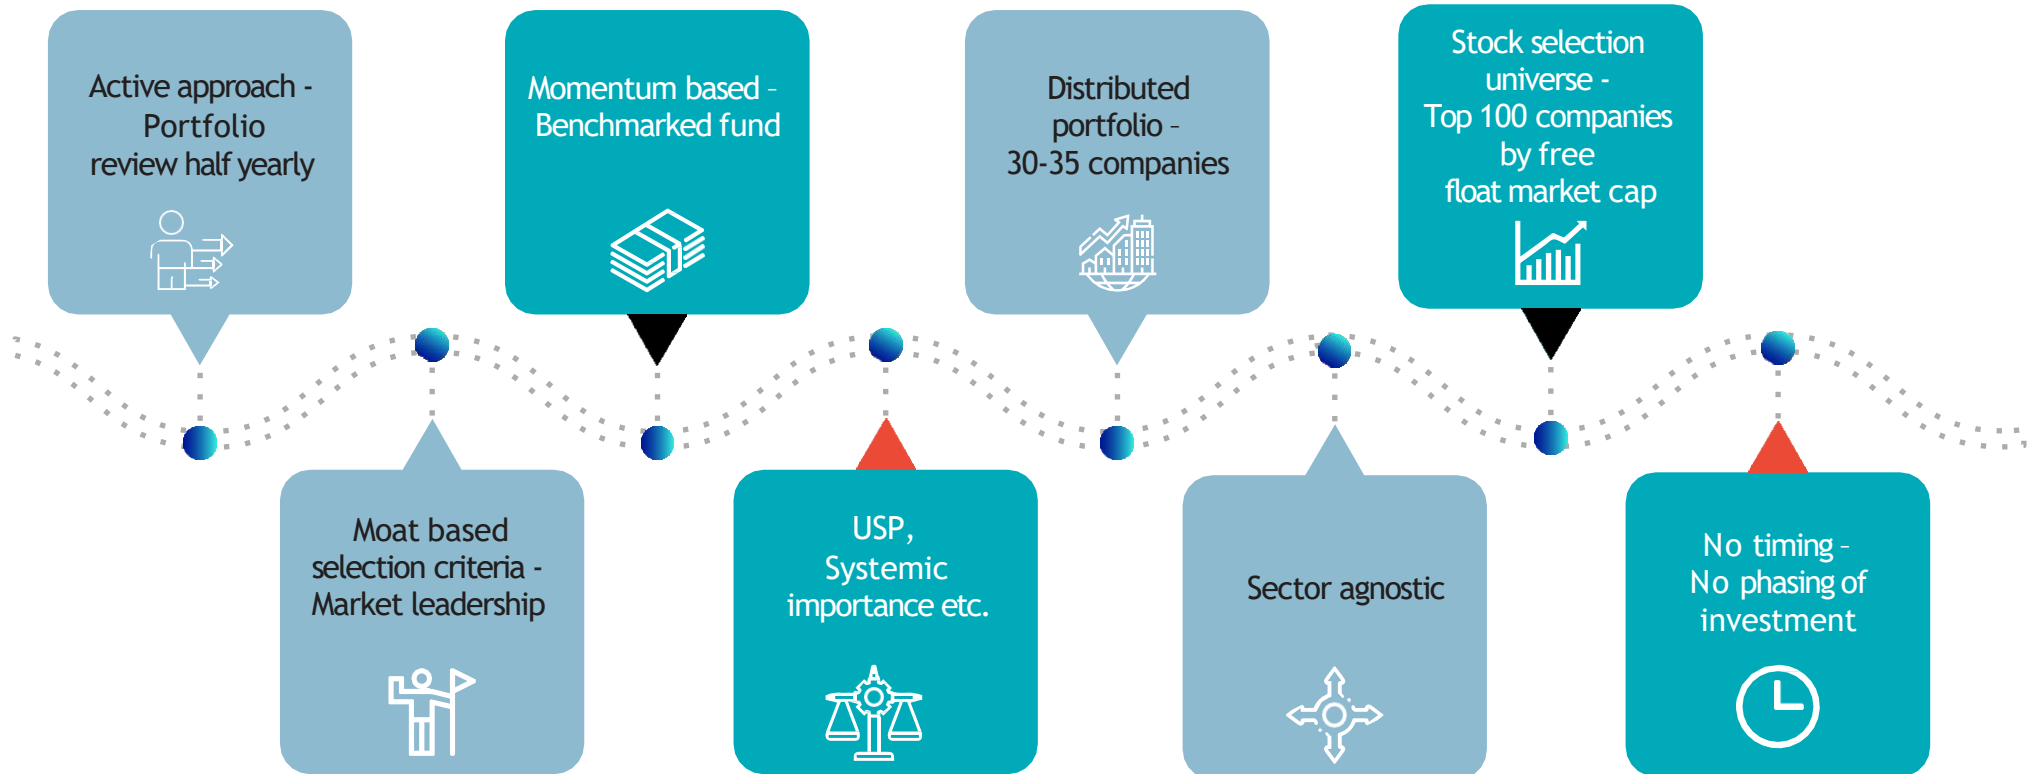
Active approach - Portfolio review half yearly

Moat based selection criteria - Market leadership

Momentum based - Benchmarked fund

USP, Systemic importance etc.

Distributed portfolio - 30-35 companies

Sector agnostic

Stock selection universe - Top 100 companies by free float market cap

No timing - No phasing of investment